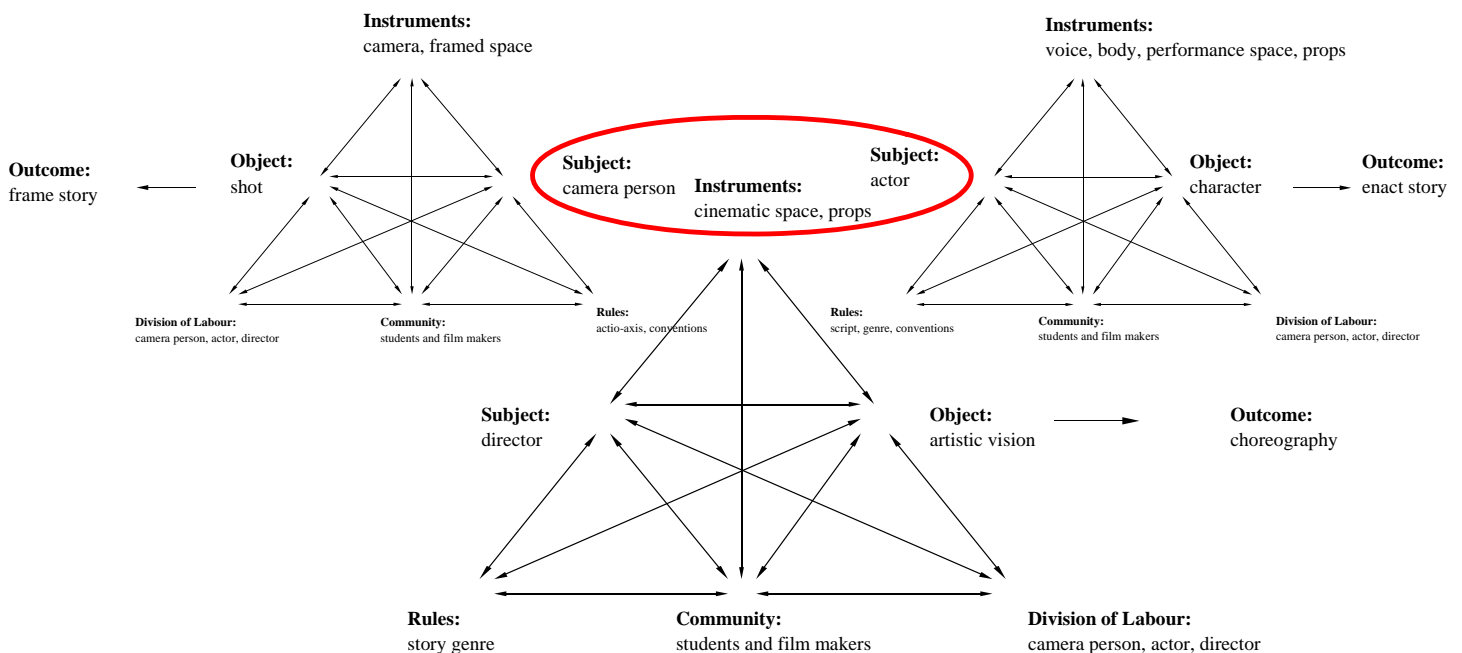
**Instruments:**
camera, framed space

**Instruments:**
voice, body, performance space, props

**Outcome:**
frame story

**Object:**
shot

**Subject:**
camera person

**Instruments:**
cinematic space, props

**Subject:**
actor

**Object:**
character

**Outcome:**
enact story

**Division of Labour:**
camera person, actor, director

**Community:**
students and film makers

**Rules:**
actio-axis, conventions

**Rules:**
script, genre, conventions

**Community:**
students and film makers

**Division of Labour:**
camera person, actor, director

**Subject:**
director

**Object:**
artistic vision

**Outcome:**
choreography

**Rules:**
story genre

**Community:**
students and film makers

**Division of Labour:**
camera person, actor, director